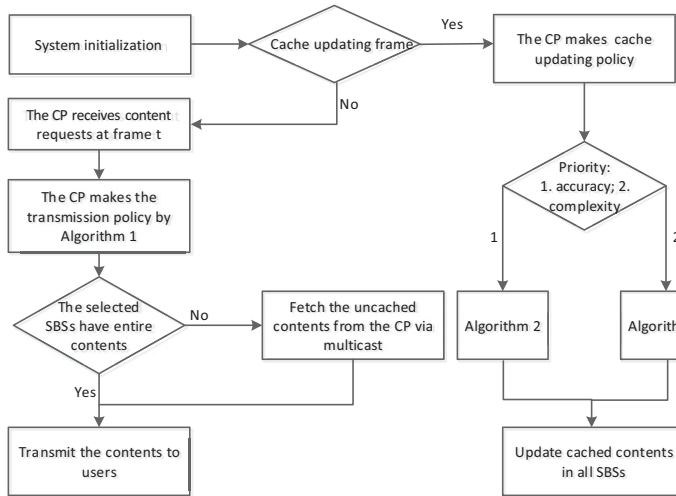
System initialization

Cache updating frame

Yes

The CP makes cache updating policy

No

The CP receives content requests at frame t

The CP makes the transmission policy by Algorithm 1

Priority: 1. accuracy; 2. complexity

1

2

The selected SBSs have entire contents

No

Fetch the uncached contents from the CP via multicast

Algorithm 2

Algorith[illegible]

Yes

Transmit the contents to users

Update cached contents in all SBSs